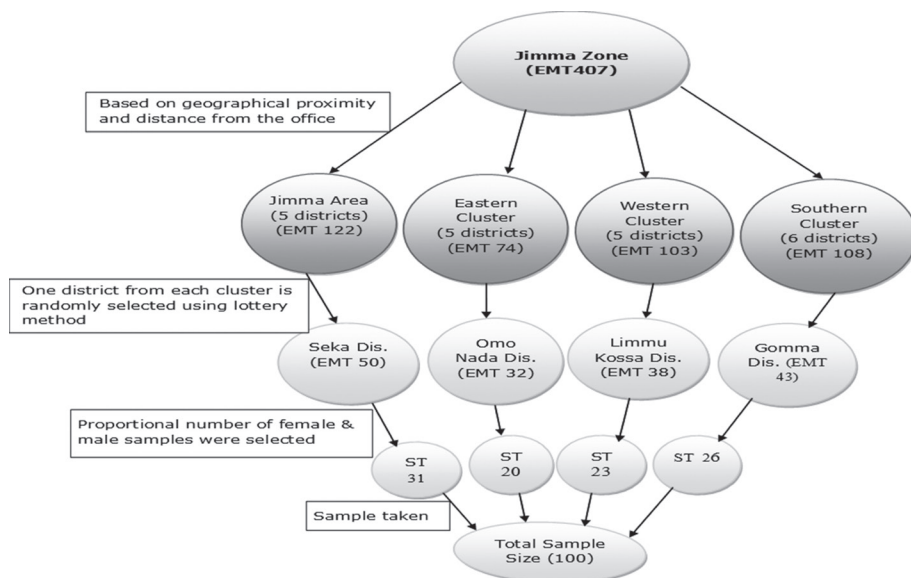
Jimma Zone
(EMT407)

Based on geographical proximity and distance from the office

Jimma Area
(5 districts)
(EMT 122)

Eastern Cluster
(5 districts)
(EMT 74)

Western Cluster
(5 districts)
(EMT 103)

Southern Cluster
(6 districts)
(EMT 108)

One district from each cluster is randomly selected using lottery method

Seka Dis.
(EMT 50)

Omo Nada Dis.
(EMT 32)

Limmu Kossa Dis.
(EMT 38)

Gomma Dis. (EMT 43)

Proportional number of female & male samples were selected

ST 31

ST 20

ST 23

ST 26

Sample taken

Total Sample Size (100)